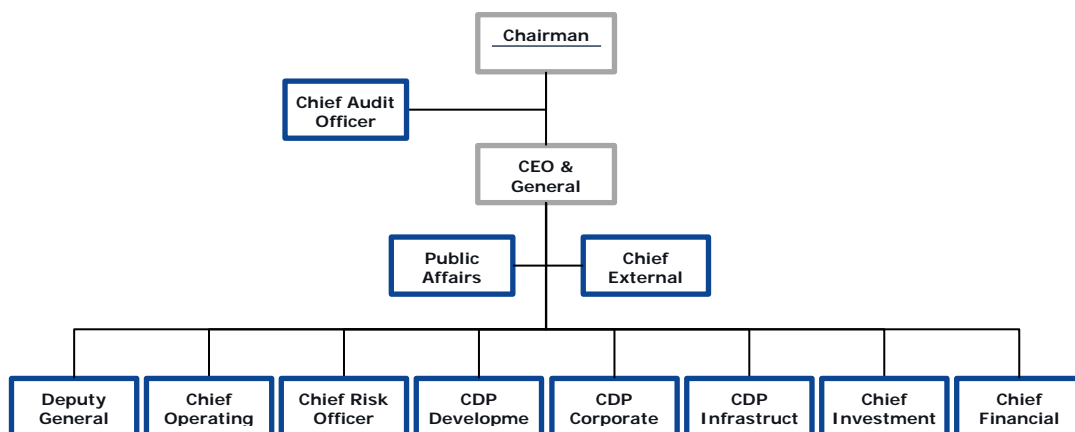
Chairman

Chief Audit Officer

CEO & General

Public Affairs

Chief External

Deputy General

Chief Operating

Chief Risk Officer

CDP Developme

CDP Corporate

CDP Infrastruct

Chief Investment

Chief Financial